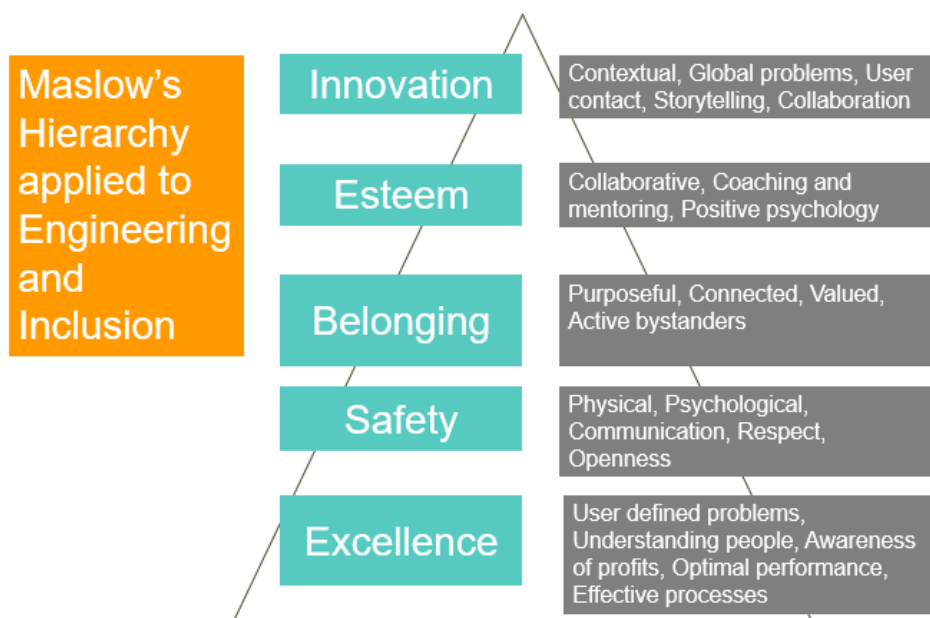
Maslow's Hierarchy applied to Engineering and Inclusion

Innovation

Contextual, Global problems, User contact, Storytelling, Collaboration

Esteem

Collaborative, Coaching and mentoring, Positive psychology

Belonging

Purposeful, Connected, Valued, Active bystanders

Safety

Physical, Psychological, Communication, Respect, Openness

Excellence

User defined problems, Understanding people, Awareness of profits, Optimal performance, Effective processes